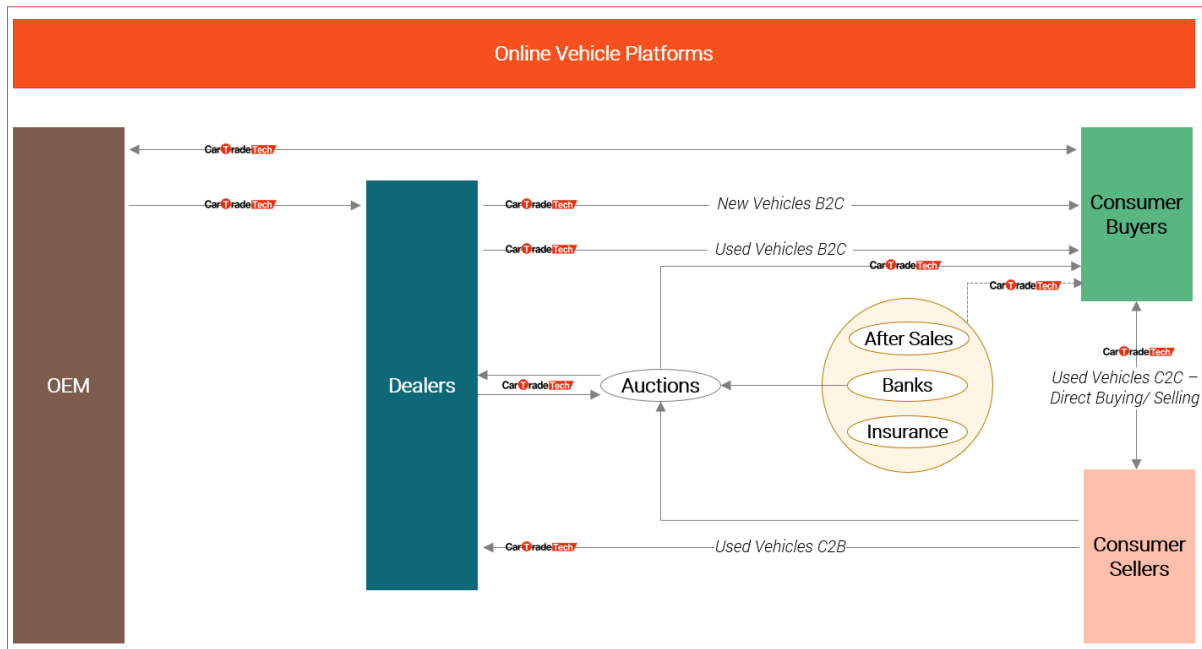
Online Vehicle Platforms

OEM

CarTradeTech

CarTradeTech

Dealers

CarTradeTech New Vehicles B2C

CarTradeTech Used Vehicles B2C

CarTradeTech

CarTradeTech

Consumer Buyers

After Sales

Banks

Insurance

CarTradeTech

Auctions

CarTradeTech

Used Vehicles C2C – Direct Buying/ Selling

CarTradeTech Used Vehicles C2B

Consumer Sellers